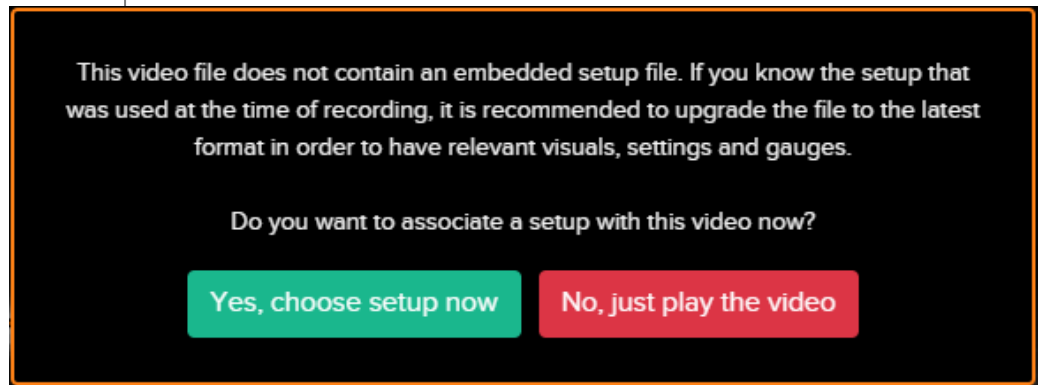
This video file does not contain an embedded setup file. If you know the setup that was used at the time of recording, it is recommended to upgrade the file to the latest format in order to have relevant visuals, settings and gauges.

Do you want to associate a setup with this video now?

Yes, choose setup now

No, just play the video